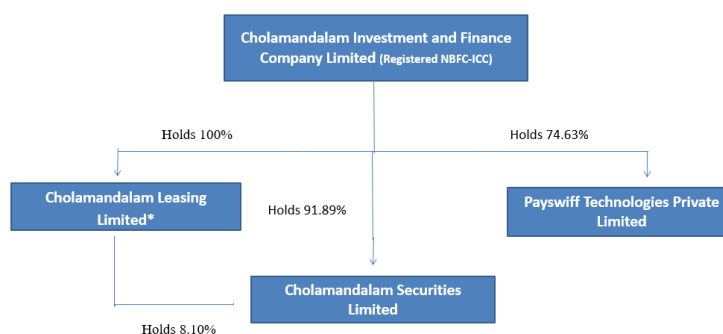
Cholamandalam Investment and Finance Company Limited (Registered NBFC-ICC)

Holds 100%

Holds 74.63%

Cholamandalam Leasing Limited*

Holds 91.89%

Payswiff Technologies Private Limited

Cholamandalam Securities Limited

Holds 8.10%